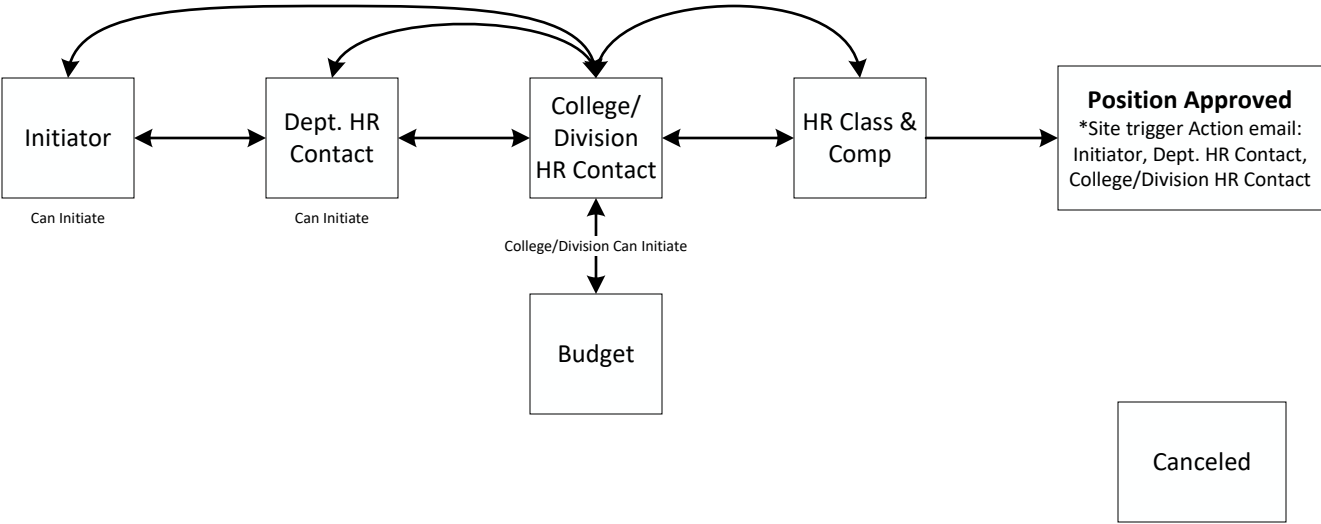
Initiator

Can Initiate

Dept. HR Contact

Can Initiate

College/ Division HR Contact

College/Division Can Initiate

Budget

HR Class & Comp

**Position Approved**
*Site trigger Action email: Initiator, Dept. HR Contact, College/Division HR Contact

Canceled